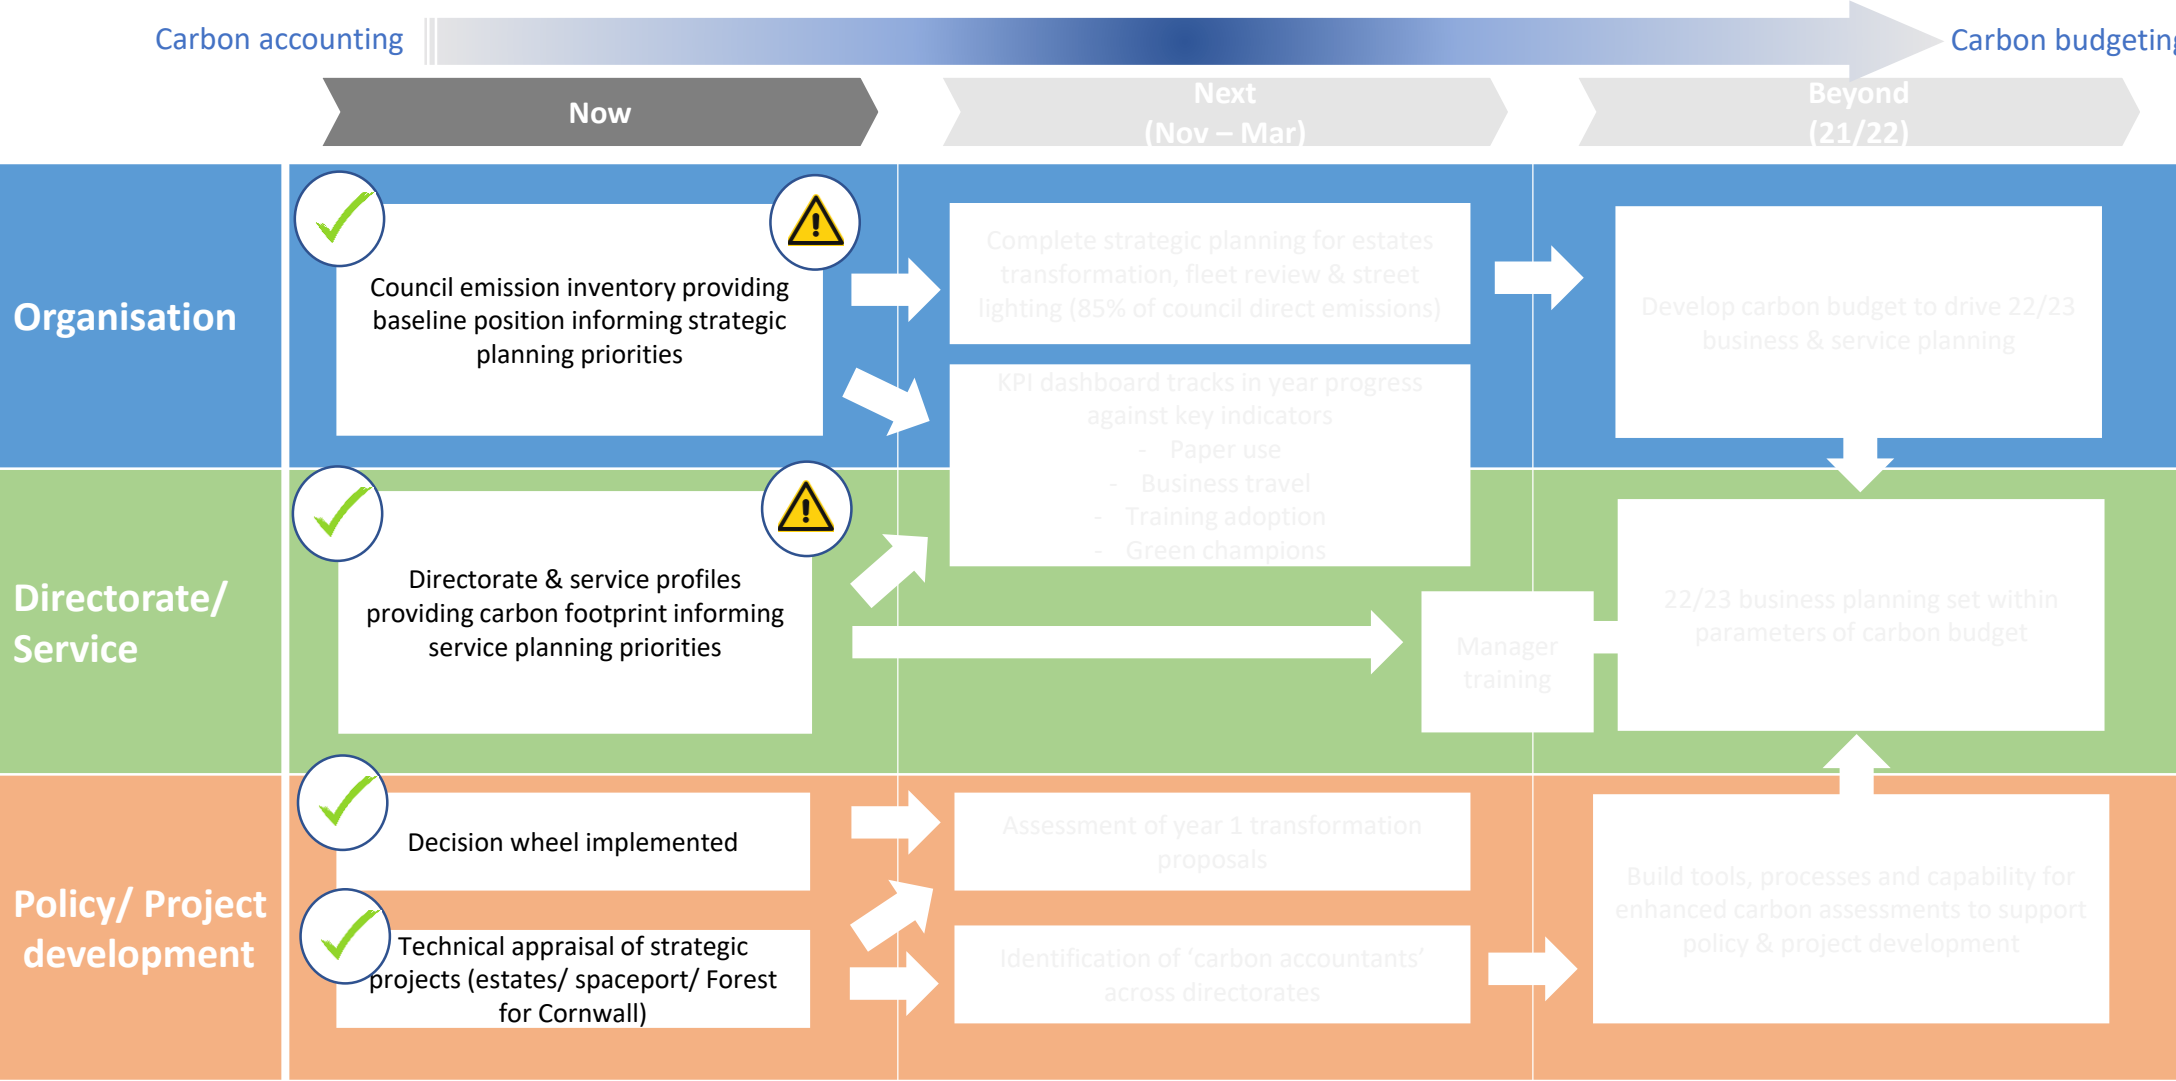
Carbon accounting

Carbon budgeting

Now

Next (Nov – Mar)

Beyond (21/22)

Organisation

Council emission inventory providing baseline position informing strategic planning priorities

Complete strategic planning for estates transformation, fleet review & street lighting (85% of council direct emissions)

KPI dashboard tracks in year progress against key indicators
- Paper use
- Business travel
- Training adoption
- Green champions

Develop carbon budget to drive 22/23 business & service planning

Directorate/ Service

Directorate & service profiles providing carbon footprint informing service planning priorities

Manager training

22/23 business planning set within parameters of carbon budget

Policy/ Project development

Decision wheel implemented

Technical appraisal of strategic projects (estates/ spaceport/ Forest for Cornwall)

Assessment of year 1 transformation proposals

Identification of 'carbon accountants' across directorates

Build tools, processes and capability for enhanced carbon assessments to support policy & project development